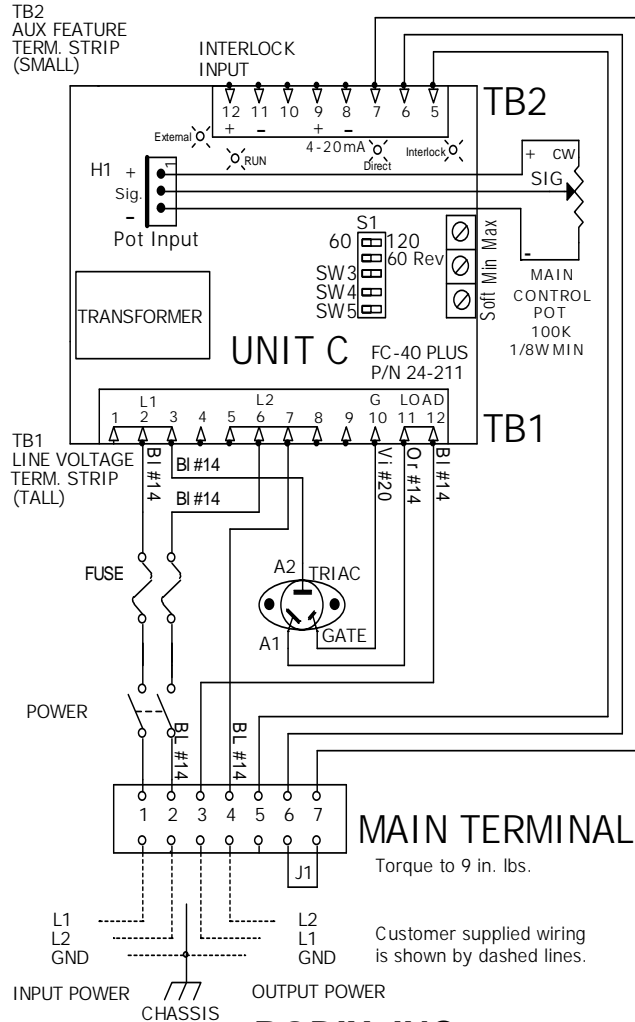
TB2
AUX FEATURE
TERM. STRIP
(SMALL)

INTERLOCK
INPUT

12 11 10 9 8 7 6 5
+ – + –
4-20mA

TB2

External
RUN
Direct
Interlock

H1 +
Sig.
–
Pot Input

+ CW
SIG
-

S1
60 120
60 Rev
SW3
SW4
SW5

Soft Min Max

MAIN
CONTROL
POT
100K
1/8W MIN

TRANSFORMER

UNIT C

FC-40 PLUS
P/N 24-211

L1 L2 G LOAD
1 2 3 4 5 6 7 8 9 10 11 12

TB1

TB1
LINE VOLTAGE
TERM. STRIP
(TALL)

Bl #14
Bl #14
Bl #14
Vi #20
Or #14
Bl #14

FUSE

A2 TRIAC
A1
GATE

POWER

BL #14
BL #14

1 2 3 4 5 6 7

MAIN TERMINAL

J1

Torque to 9 in. lbs.

L1
L2
GND

L2
L1
GND

Customer supplied wiring
is shown by dashed lines.

INPUT POWER
CHASSIS
OUTPUT POWER